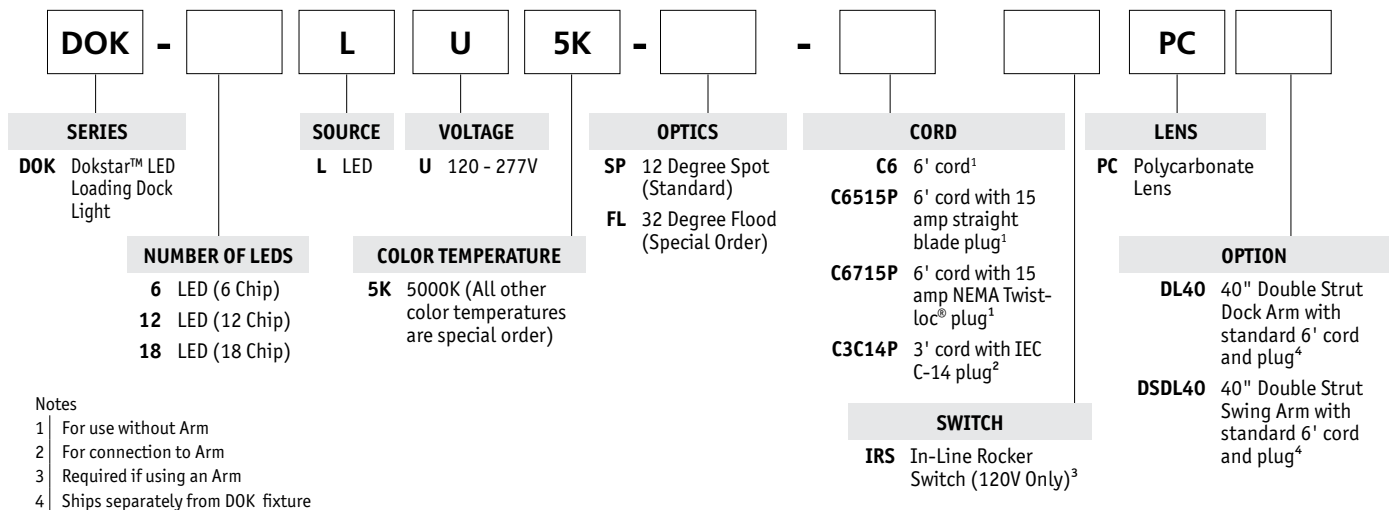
DOK - [ ] L U 5K - [ ] - [ ] [ ] PC [ ]

SERIES
DOK Dokstar™ LED Loading Dock Light

NUMBER OF LEDS
6 LED (6 Chip)
12 LED (12 Chip)
18 LED (18 Chip)

SOURCE
L LED

VOLTAGE
U 120 - 277V

COLOR TEMPERATURE
5K 5000K (All other color temperatures are special order)

OPTICS
SP 12 Degree Spot (Standard)
FL 32 Degree Flood (Special Order)

CORD
C6 6' cord$^1$
C6515P 6' cord with 15 amp straight blade plug$^1$
C6715P 6' cord with 15 amp NEMA Twist-loc® plug$^1$
C3C14P 3' cord with IEC C-14 plug$^2$

SWITCH
IRS In-Line Rocker Switch (120V Only)$^3$

LENS
PC Polycarbonate Lens

OPTION
DL40 40" Double Strut Dock Arm with standard 6' cord and plug$^4$
DSDL40 40" Double Strut Swing Arm with standard 6' cord and plug$^4$

Notes
1 For use without Arm
2 For connection to Arm
3 Required if using an Arm
4 Ships separately from DOK fixture